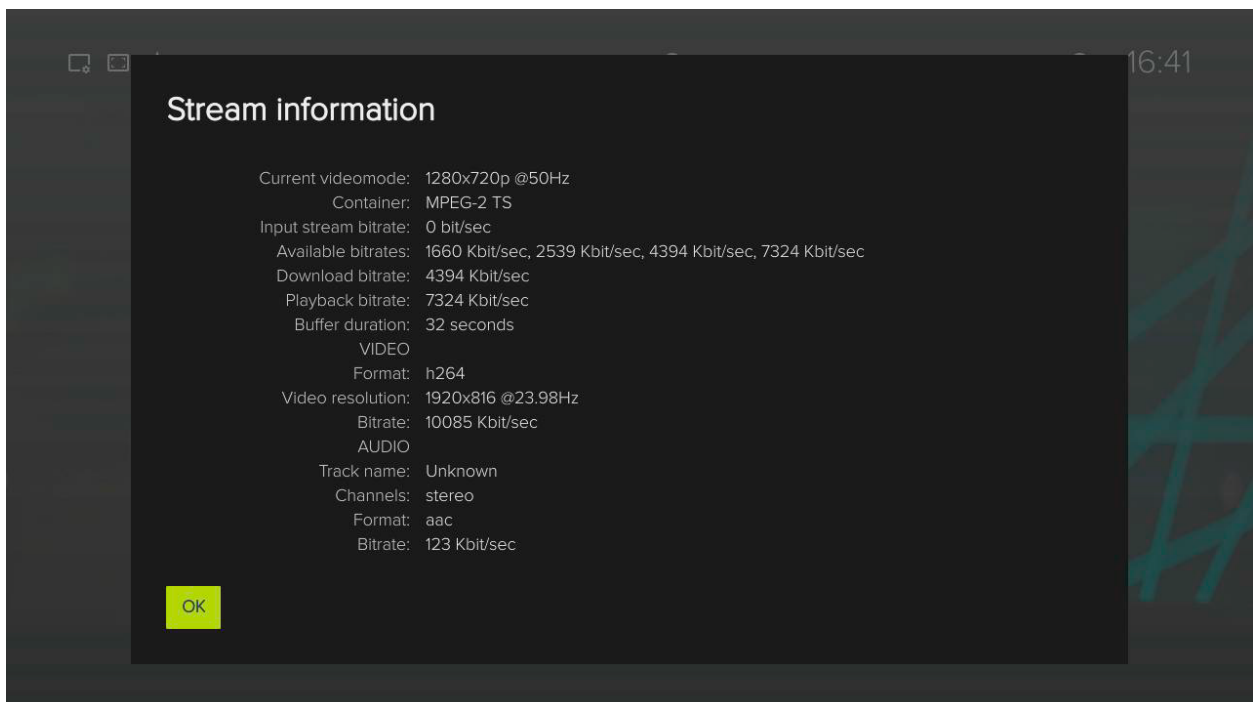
16:41

Stream information

Current videomode: 1280x720p @50Hz
Container: MPEG-2 TS
Input stream bitrate: 0 bit/sec
Available bitrates: 1660 Kbit/sec, 2539 Kbit/sec, 4394 Kbit/sec, 7324 Kbit/sec
Download bitrate: 4394 Kbit/sec
Playback bitrate: 7324 Kbit/sec
Buffer duration: 32 seconds
VIDEO
Format: h264
Video resolution: 1920x816 @23.98Hz
Bitrate: 10085 Kbit/sec
AUDIO
Track name: Unknown
Channels: stereo
Format: aac
Bitrate: 123 Kbit/sec

OK